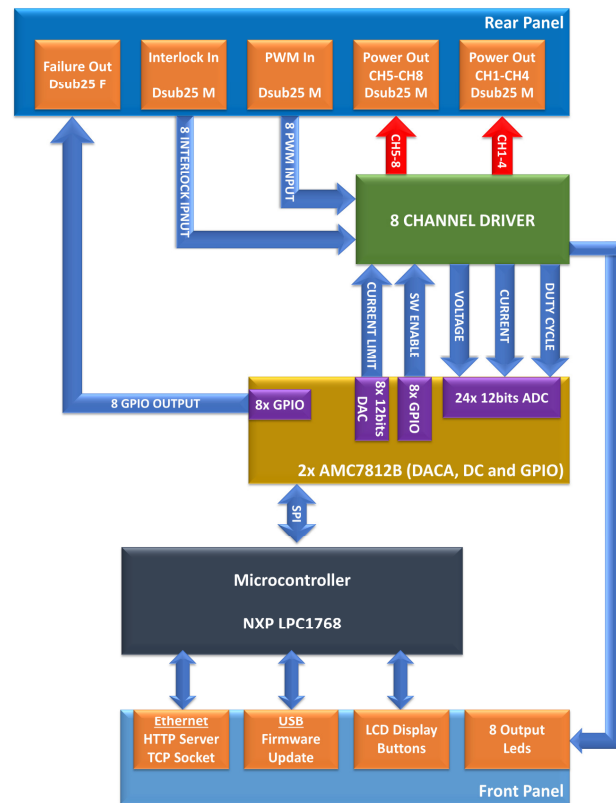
Rear Panel

Failure Out
Dsub25 F

Interlock In
Dsub25 M

PWM In
Dsub25 M

Power Out
CH5-CH8
Dsub25 M

Power Out
CH1-CH4
Dsub25 M

8 INTERLOCK IPNUT

8 PWM INPUT

CH5-8

CH1-4

8 CHANNEL DRIVER

CURRENT LIMIT

SW ENABLE

VOLTAGE

CURRENT

DUTY CYCLE

8 GPIO OUTPUT

8x GPIO

8x 12bits DAC

8x GPIO

24x 12bits ADC

2x AMC7812B (DACA, DC and GPIO)

SPI

Microcontroller

NXP LPC1768

Ethernet
HTTP Server
TCP Socket

USB
Firmware
Update

LCD Display
Buttons

8 Output
Leds

Front Panel